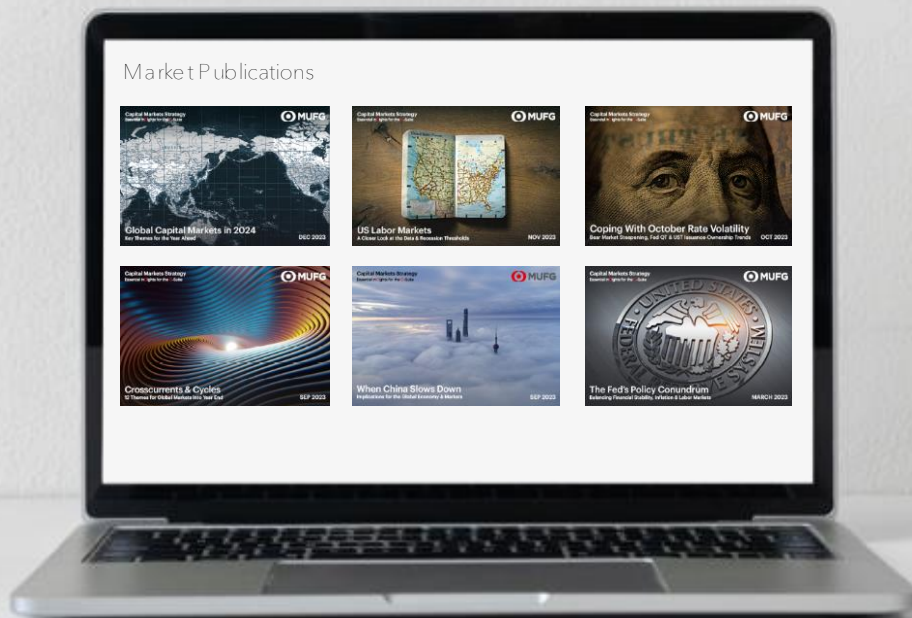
Market Publications

Capital Markets Strategy
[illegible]
MUFG
Global Capital Markets in 2024
Key Themes for the Year Ahead
DEC 2023

Capital Markets Strategy
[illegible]
MUFG
US Labor Markets
A Closer Look at the Data & Recession Thresholds
NOV 2023

Capital Markets Strategy
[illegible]
MUFG
Coping With October Rate Volatility
Bear Market Steepening, Fed QT & UST Issuance Ownership Trends
OCT 2023

Capital Markets Strategy
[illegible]
MUFG
Crosscurrents & Cycles
12 Themes for Global Markets into Year End
SEP 2023

Capital Markets Strategy
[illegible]
MUFG
When China Slows Down
Implications for the Global Economy & Markets
SEP 2023

Capital Markets Strategy
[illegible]
MUFG
The Fed's Policy Conundrum
Balancing Financial Stability, Inflation & Labor Markets
MARCH 2023